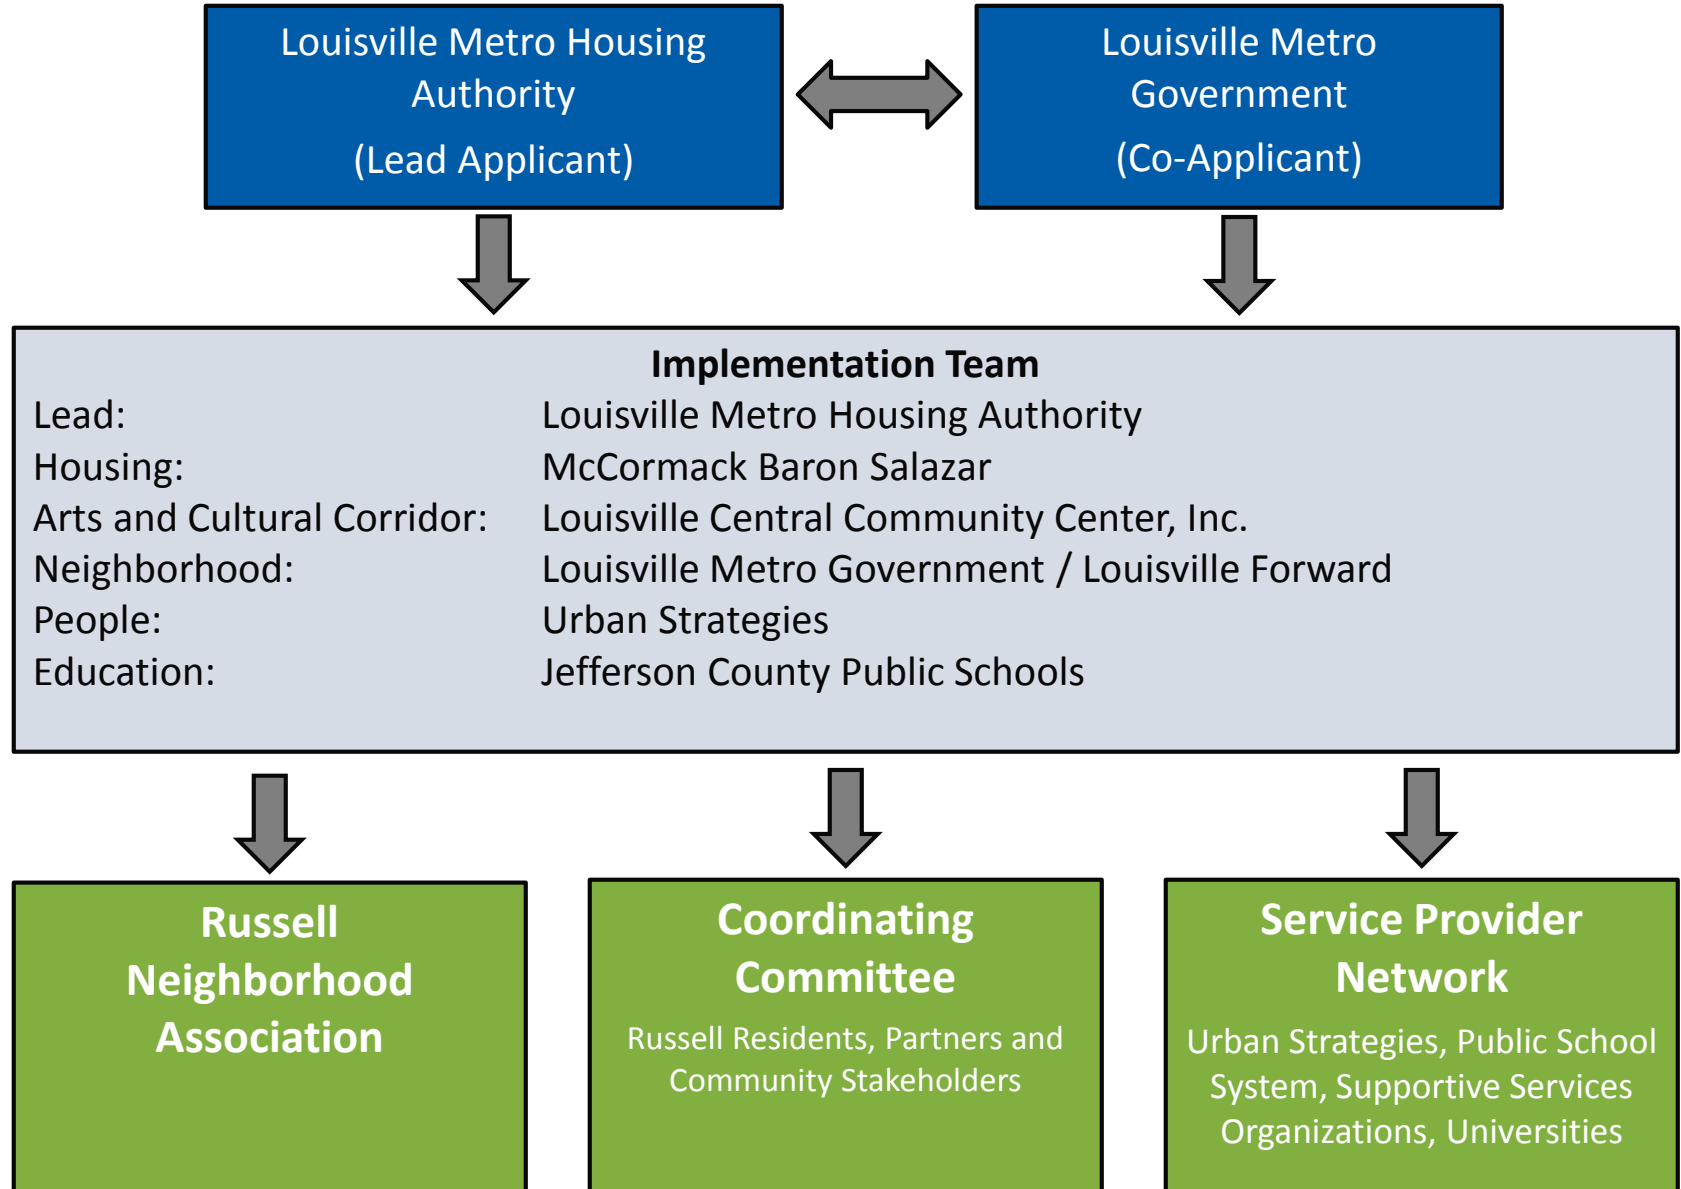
Louisville Metro Housing Authority

(Lead Applicant)

Louisville Metro Government

(Co-Applicant)

Implementation Team

| | |
|---|---|
| Lead: | Louisville Metro Housing Authority |
| Housing: | McCormack Baron Salazar |
| Arts and Cultural Corridor: | Louisville Central Community Center, Inc. |
| Neighborhood: | Louisville Metro Government / Louisville Forward |
| People: | Urban Strategies |
| Education: | Jefferson County Public Schools |

Russell Neighborhood Association

Coordinating Committee

Russell Residents, Partners and Community Stakeholders

Service Provider Network

Urban Strategies, Public School System, Supportive Services Organizations, Universities